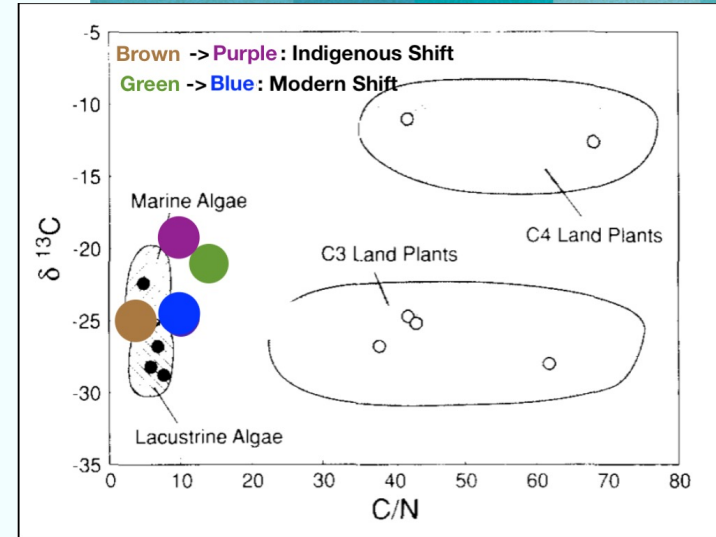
Brown -> Purple: Indigenous Shift
Green -> Blue: Modern Shift

-5
-10
-15
-20
-25
-30
-35

$\delta\ ^{13}C$

Marine Algae
C4 Land Plants
C3 Land Plants
Lacustrine Algae

0
10
20
30
40
50
60
70
80

C/N